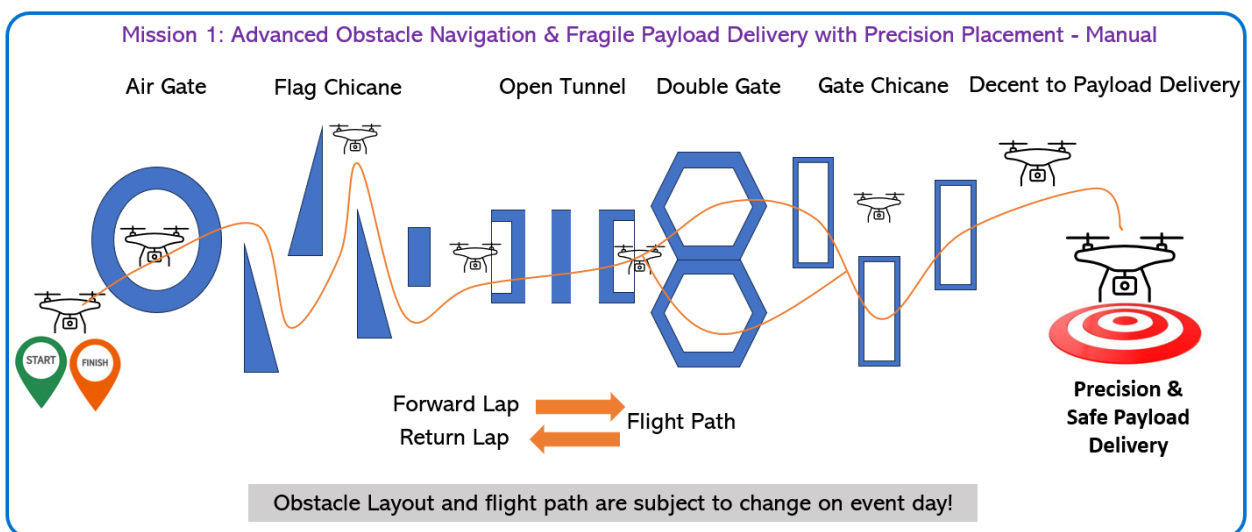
Mission 1: Advanced Obstacle Navigation & Fragile Payload Delivery with Precision Placement - Manual

Air Gate

Flag Chicane

Open Tunnel

Double Gate

Gate Chicane

Decent to Payload Delivery

START

FINISH

Forward Lap

Return Lap

Flight Path

Precision & Safe Payload Delivery

Obstacle Layout and flight path are subject to change on event day!